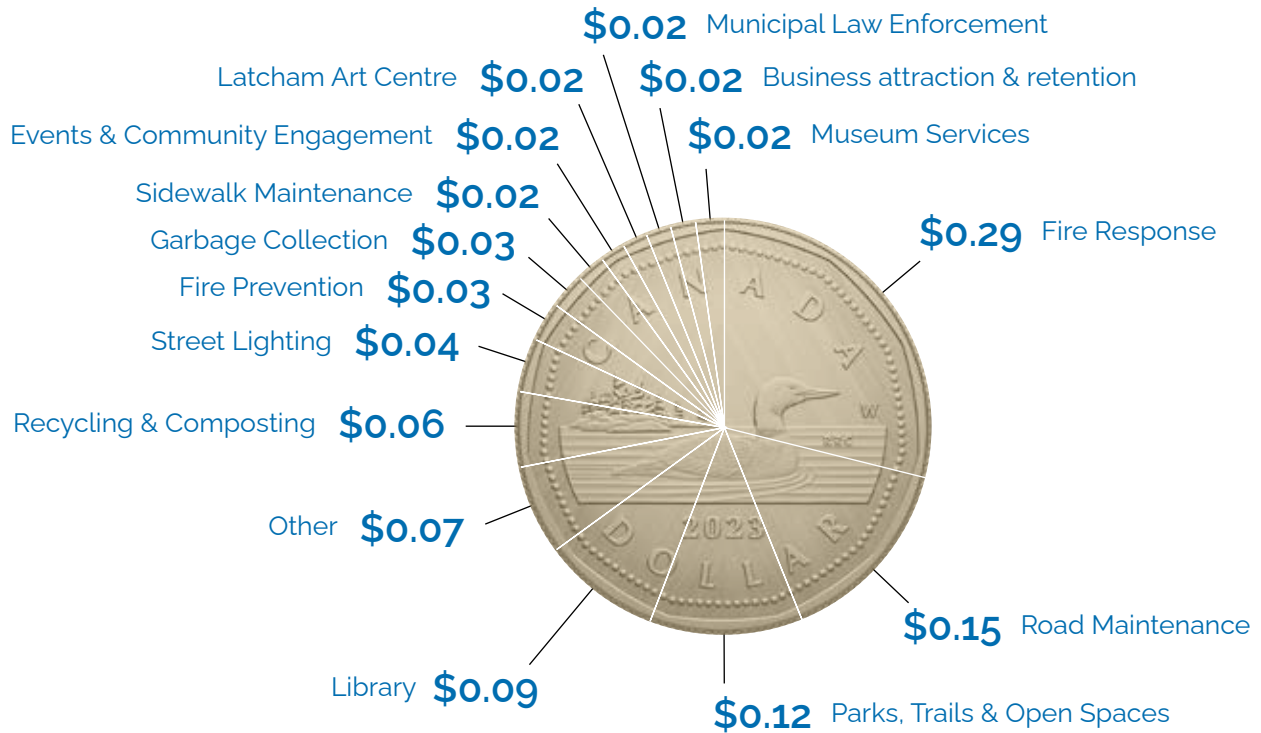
$0.02 Municipal Law Enforcement

Latcham Art Centre $0.02

$0.02 Business attraction & retention

Events & Community Engagement $0.02

$0.02 Museum Services

Sidewalk Maintenance $0.02

Garbage Collection $0.03

$0.29 Fire Response

Fire Prevention $0.03

Street Lighting $0.04

Recycling & Composting $0.06

Other $0.07

$0.15 Road Maintenance

Library $0.09

$0.12 Parks, Trails & Open Spaces

CANADA
W
2023
DOLLAR